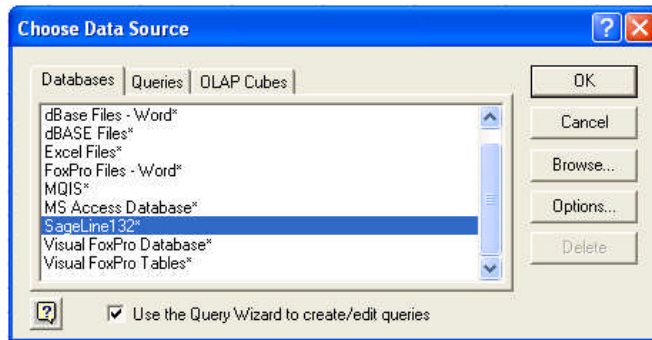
Choose Data Source

Databases | Queries | OLAP Cubes

dBase Files - Word*
dBASE Files*
Excel Files*
FoxPro Files - Word*
MQIS*
MS Access Database*
SageLine132*
Visual FoxPro Database*
Visual FoxPro Tables*

OK
Cancel
Browse...
Options...
Delete

Use the Query Wizard to create/edit queries